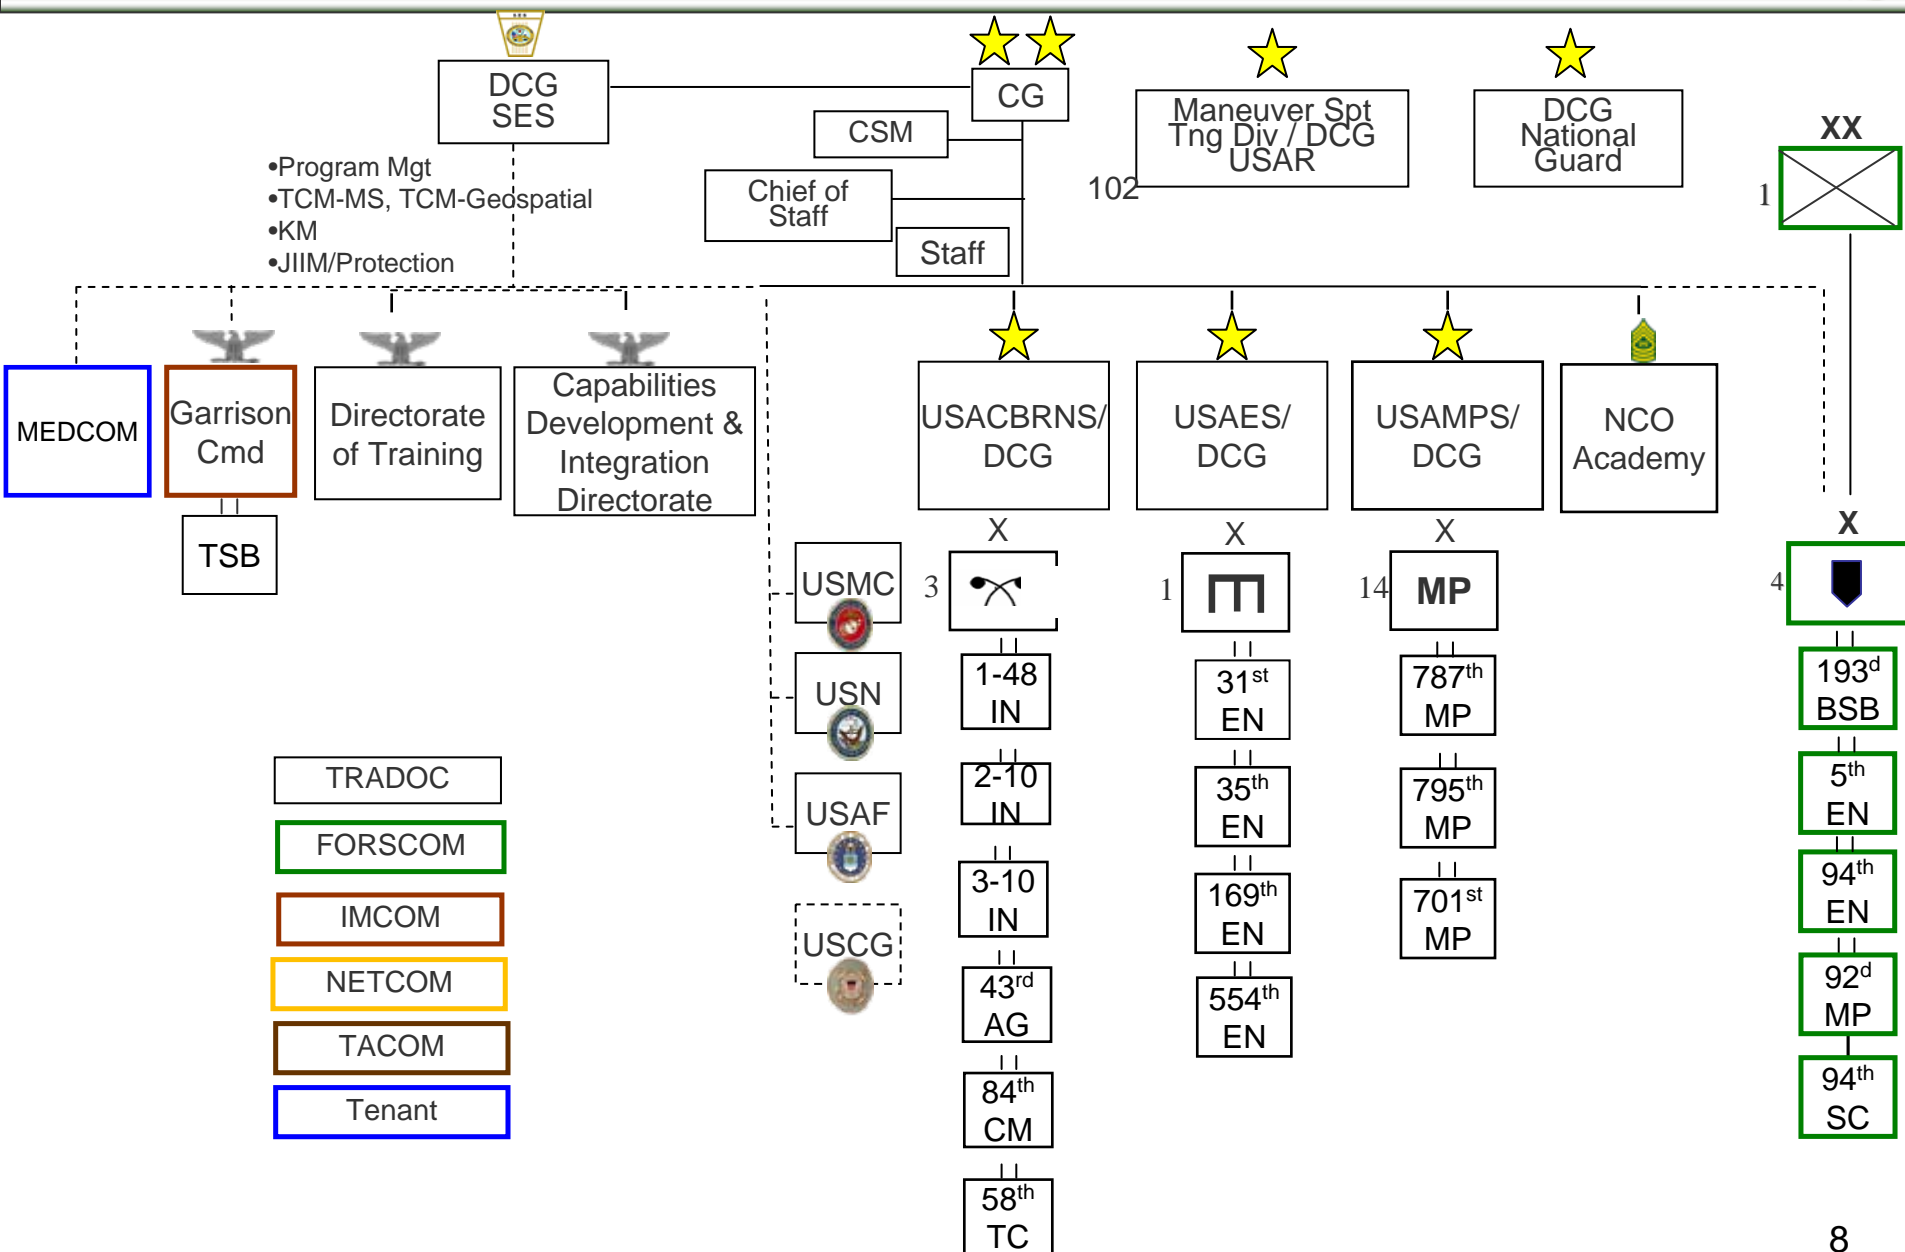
DCG SES

CG

Maneuver Spt Tng Div / DCG USAR

DCG National Guard

CSM

Chief of Staff

Staff

102

XX

1

•Program Mgt
•TCM-MS, TCM-Geospatial
•KM
•JIIM/Protection

MEDCOM

Garrison Cmd

TSB

Directorate of Training

Capabilities Development & Integration Directorate

USACBRNS/ DCG

USAES/ DCG

USAMPS/ DCG

NCO Academy

X

3

1-48 IN

2-10 IN

3-10 IN

43$^{rd}$ AG

84$^{th}$ CM

58$^{th}$ TC

X

1

31$^{st}$ EN

35$^{th}$ EN

169$^{th}$ EN

554$^{th}$ EN

X

14

MP

787$^{th}$ MP

795$^{th}$ MP

701$^{st}$ MP

X

4

193$^{d}$ BSB

5$^{th}$ EN

94$^{th}$ EN

92$^{d}$ MP

94$^{th}$ SC

USMC

USN

USAF

USCG

TRADOC

FORSCOM

IMCOM

NETCOM

TACOM

Tenant

8